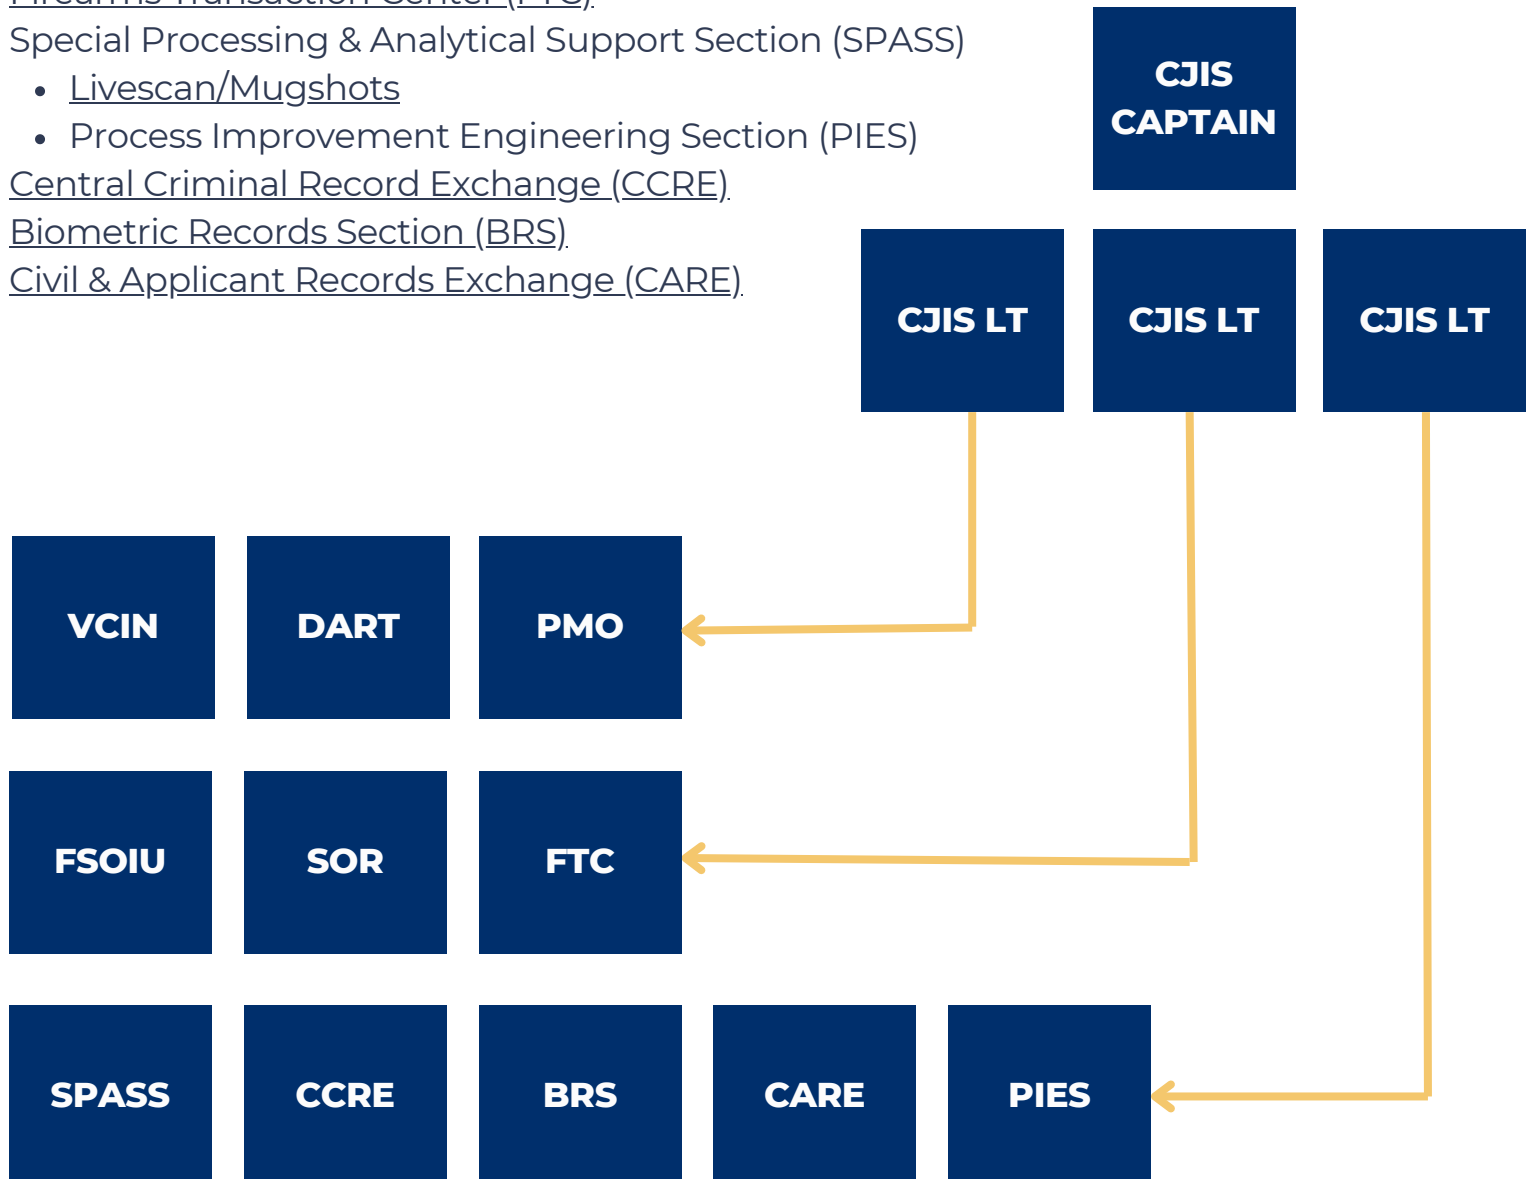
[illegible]
Special Processing & Analytical Support Section (SPASS)

- Livescan/Mugshots
- Process Improvement Engineering Section (PIES)

Central Criminal Record Exchange (CCRE)
Biometric Records Section (BRS)
Civil & Applicant Records Exchange (CARE)

CJIS CAPTAIN

CJIS LT

CJIS LT

CJIS LT

VCIN

DART

PMO

FSOIU

SOR

FTC

SPASS

CCRE

BRS

CARE

PIES